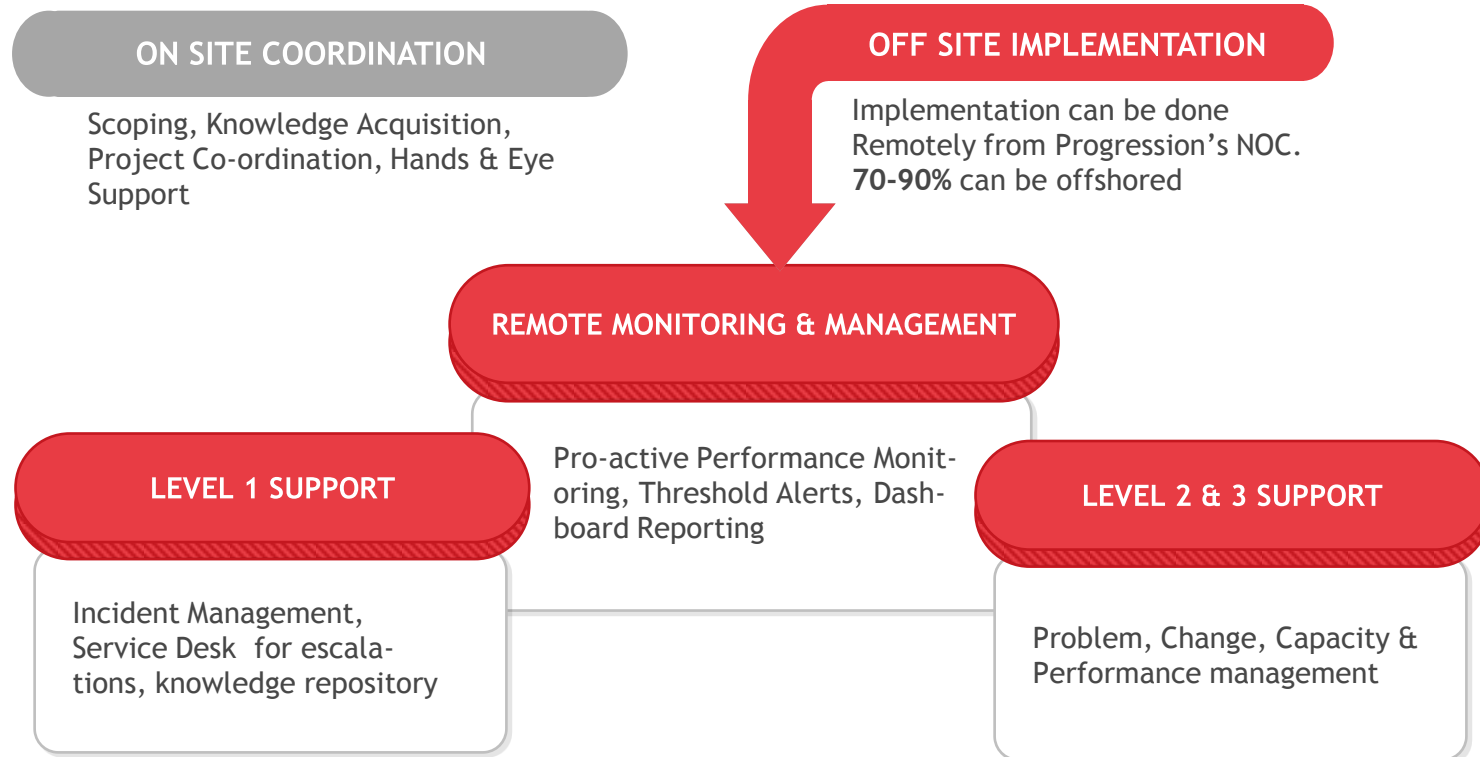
ON SITE COORDINATION

Scoping, Knowledge Acquisition, Project Co-ordination, Hands & Eye Support

OFF SITE IMPLEMENTATION

Implementation can be done Remotely from Progression's NOC. **70-90%** can be offshored

REMOTE MONITORING & MANAGEMENT

Pro-active Performance Monitoring, Threshold Alerts, Dashboard Reporting

LEVEL 1 SUPPORT

Incident Management, Service Desk for escalations, knowledge repository

LEVEL 2 & 3 SUPPORT

Problem, Change, Capacity & Performance management